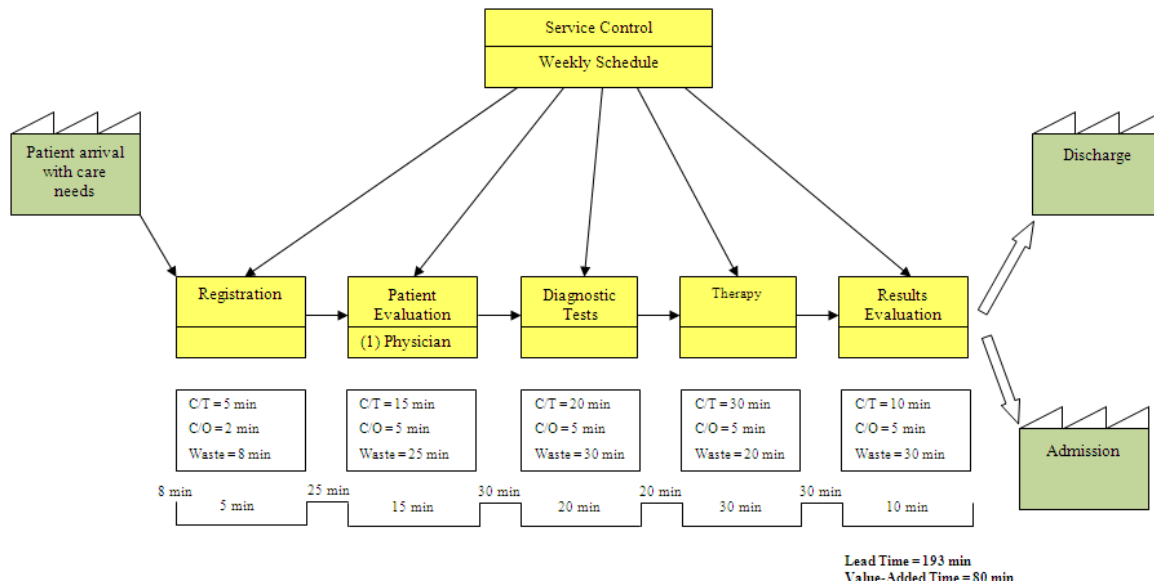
Service Control

Weekly Schedule

Patient arrival with care needs

Discharge

Registration

Patient Evaluation

(1) Physician

Diagnostic Tests

Therapy

Results Evaluation

Admission

C/T = 5 min
C/O = 2 min
Waste = 8 min

C/T = 15 min
C/O = 5 min
Waste = 25 min

C/T = 20 min
C/O = 5 min
Waste = 30 min

C/T = 30 min
C/O = 5 min
Waste = 20 min

C/T = 10 min
C/O = 5 min
Waste = 30 min

8 min

5 min

25 min

15 min

30 min

20 min

20 min

30 min

30 min

10 min

Lead Time = 193 min
Value-Added Time = 80 min